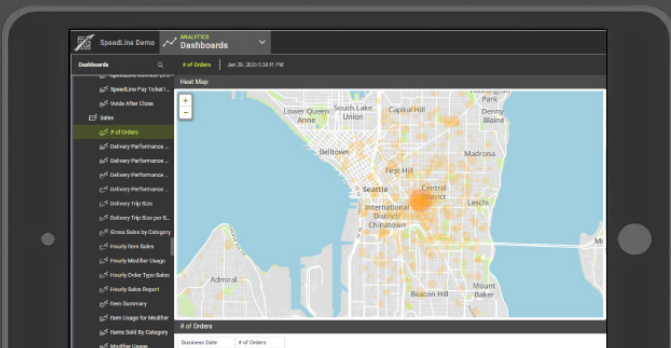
SpeedLine Demo
ANALYTICS
Dashboards

Dashboards
SpeedLine Pay Ticket I...
Voids After Close
Sales
# of Orders
Delivery Performance ...
Delivery Performance ...
Delivery Performance ...
Delivery Performance ...
Delivery Trip Size
Delivery Trip Size per S...
Gross Sales by Category
Hourly Item Sales
Hourly Modifier Usage
Hourly Order Type Sales
Hourly Sales Report
Item Summary
Item Usage for Modifier
Items Sold By Category
Modifier Usage

# of Orders
Jan 26, 2023 5:38:11 PM

Heat Map
+
−
Lower Queen Anne
South Lake Union
Capitol Hill
Park
Denny Blaine
Belltown
Madrona
First Hill
Seattle
Central District
Leschi
International District/ Chinatown
Mi
Admiral
Beacon Hill
Mount Baker

# of Orders
Business Date
# of Orders